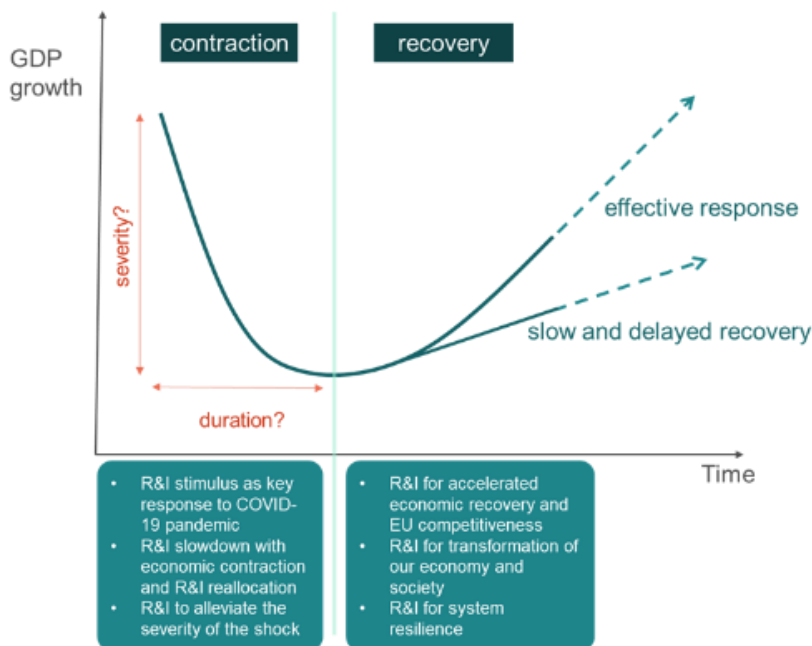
GDP growth

contraction

recovery

severity?

duration?

effective response

slow and delayed recovery

Time

• R&I stimulus as key response to COVID-19 pandemic
• R&I slowdown with economic contraction and R&I reallocation
• R&I to alleviate the severity of the shock

• R&I for accelerated economic recovery and EU competitiveness
• R&I for transformation of our economy and society
• R&I for system resilience